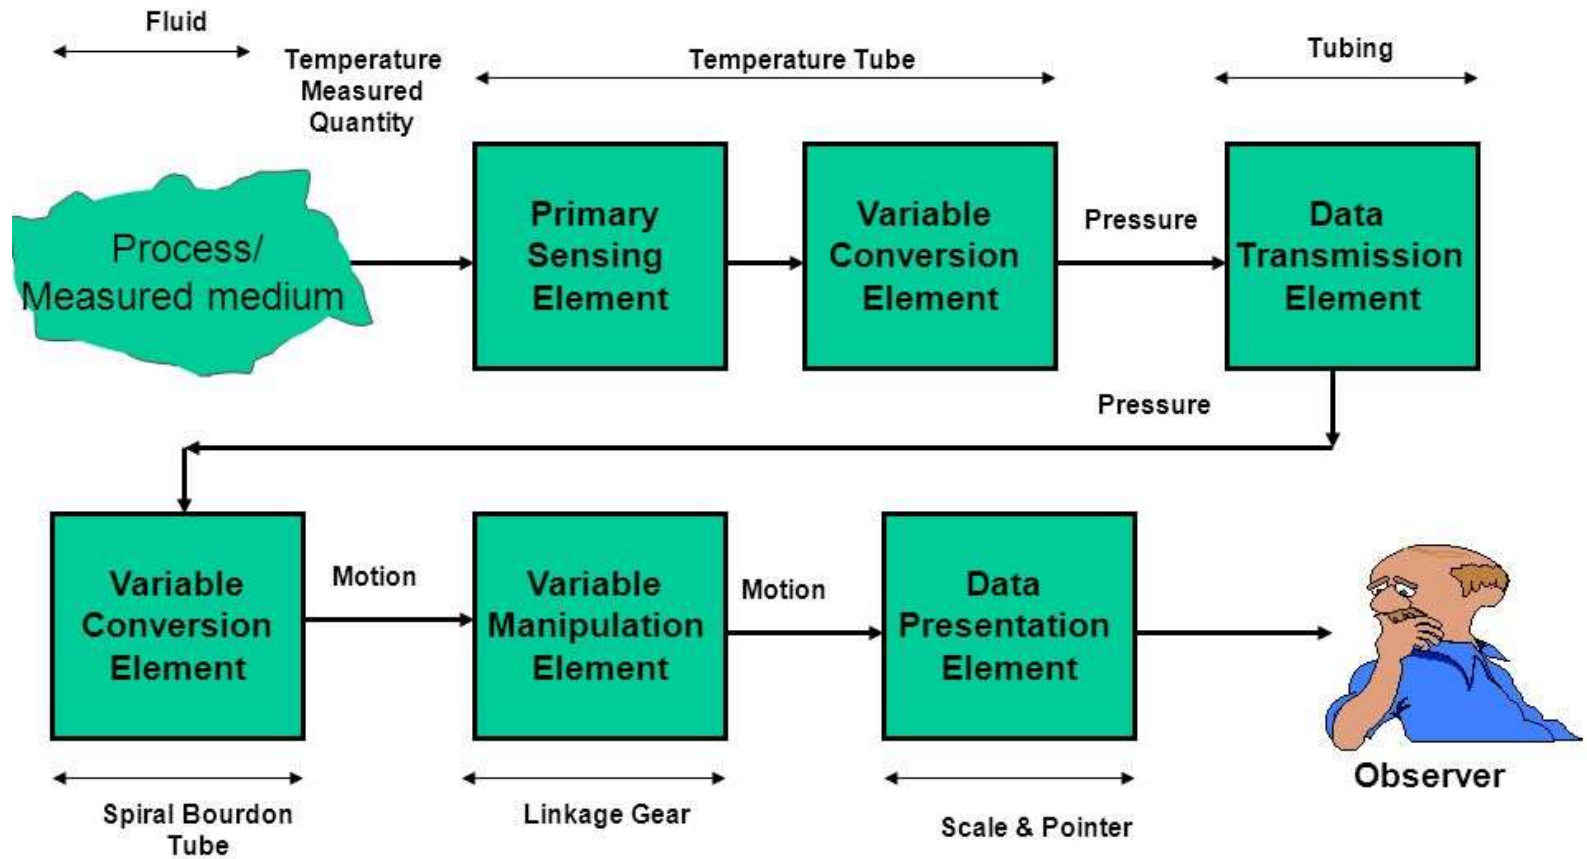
Fluid

Temperature Measured Quantity

Temperature Tube

Tubing

Process/ Measured medium

Primary Sensing Element

Variable Conversion Element

Pressure

Data Transmission Element

Pressure

Variable Conversion Element

Motion

Variable Manipulation Element

Motion

Data Presentation Element

Observer

Spiral Bourdon Tube

Linkage Gear

Scale & Pointer